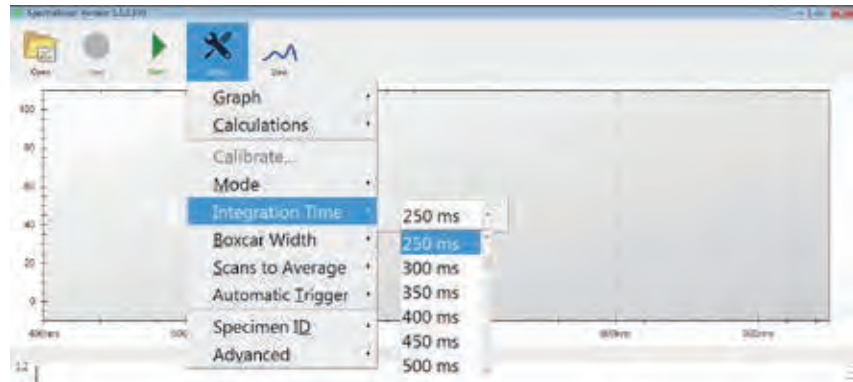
SpectraVision Version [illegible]

Open
Stop
Start
Menu
Live

100
80
60
40
20
0

400nm
500
600nm
700nm

12

Graph
Calculations
Calibrate...
Mode
Integration Time
Boxcar Width
Scans to Average
Automatic Trigger
Specimen ID
Advanced

250 ms
250 ms
300 ms
350 ms
400 ms
450 ms
500 ms